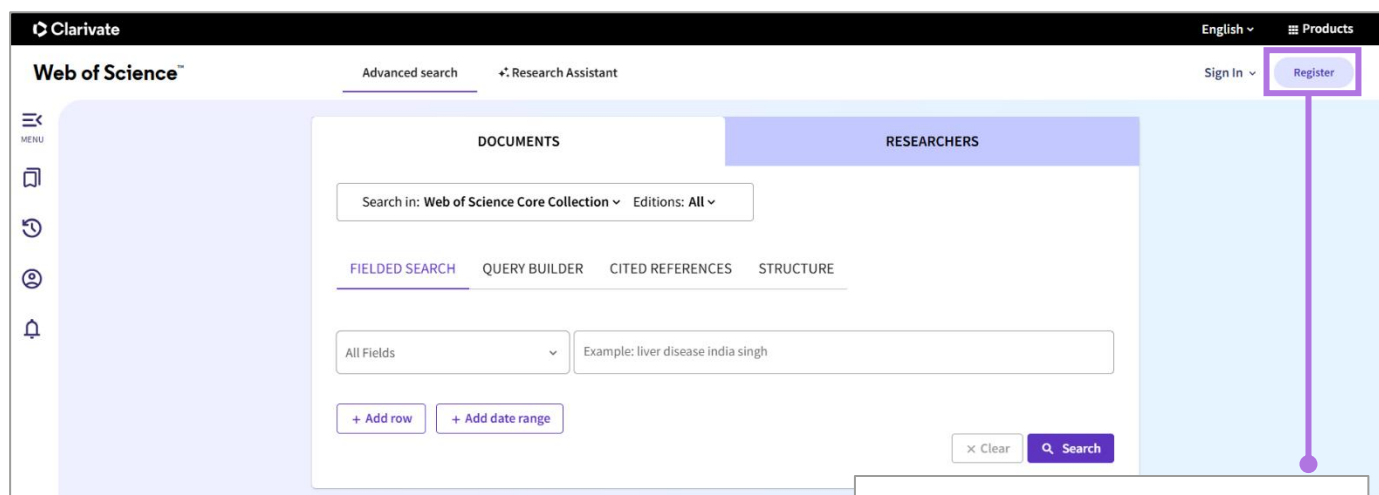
Clarivate

English ⌄ Products

Web of Science™

Advanced search

Research Assistant

Sign In ⌄

Register

MENU

DOCUMENTS

RESEARCHERS

Search in: Web of Science Core Collection ⌄ Editions: All ⌄

FIELDED SEARCH QUERY BUILDER CITED REFERENCES STRUCTURE

All Fields

Example: liver disease india singh

+ Add row

+ Add date range

× Clear

Search